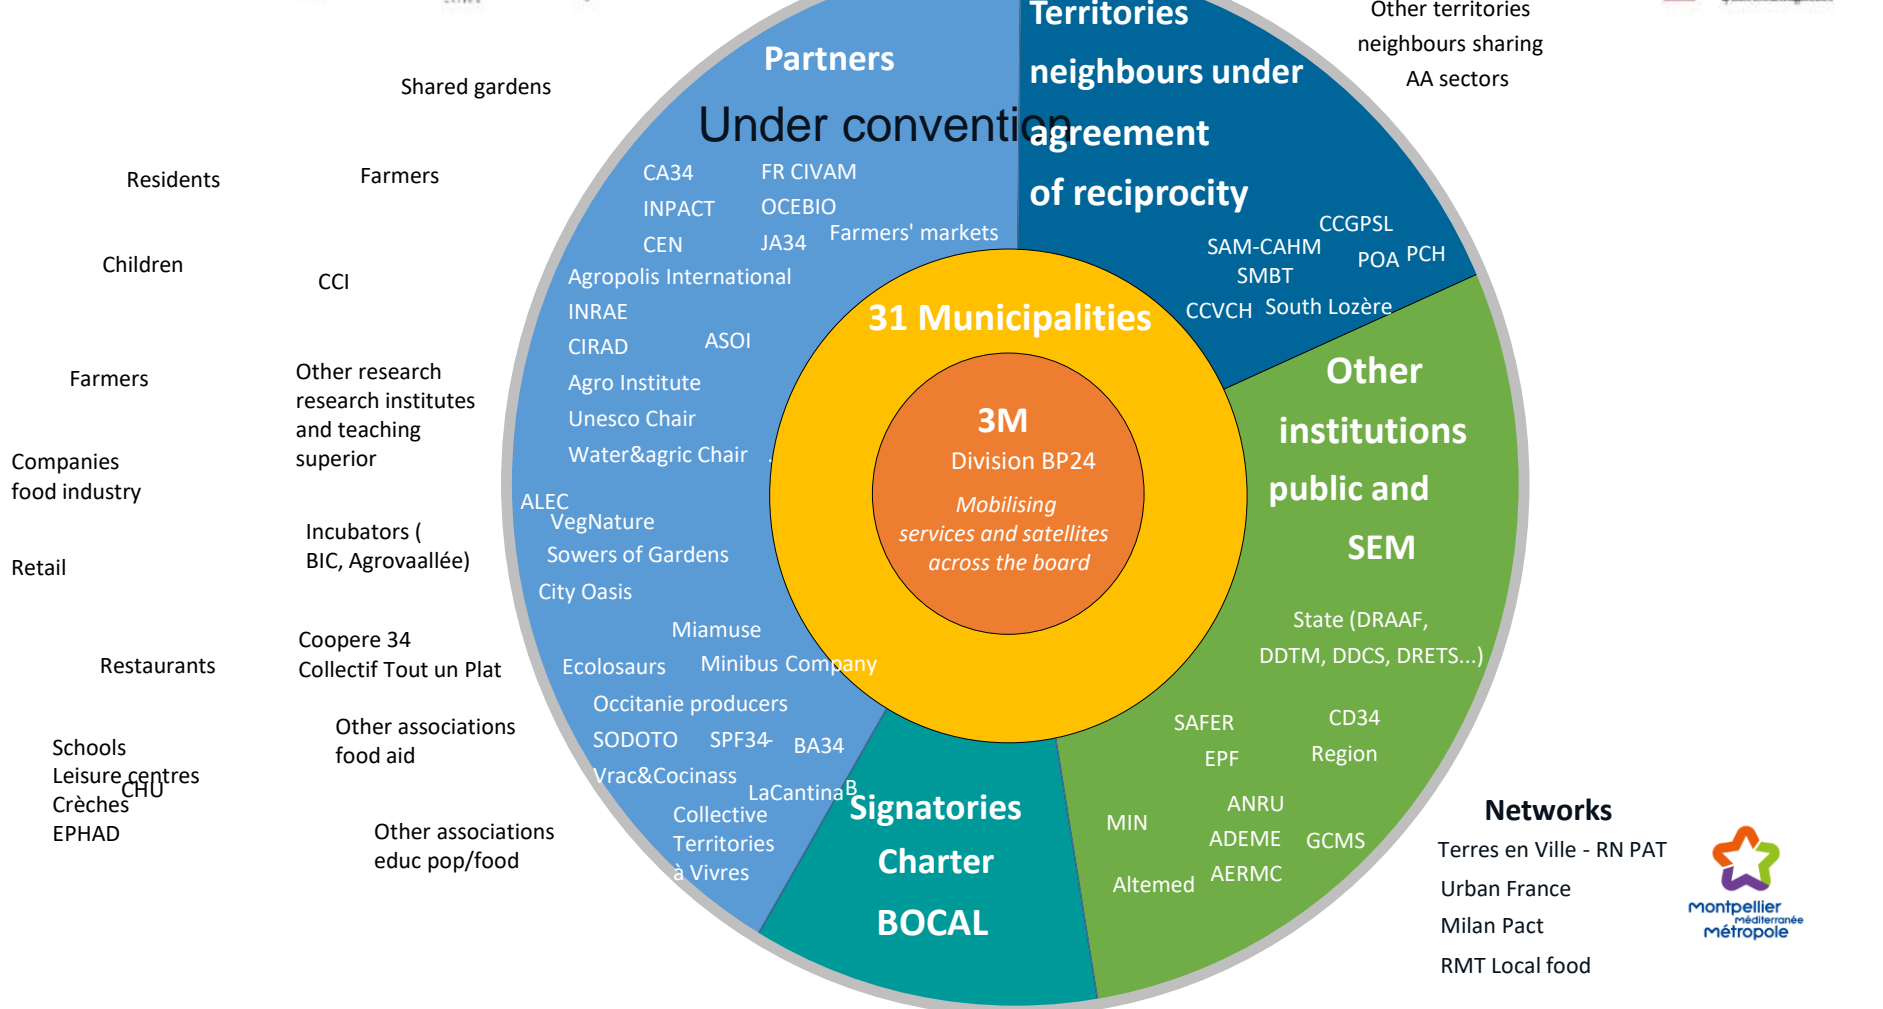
Partners

Under convention

Territories neighbours under agreement of reciprocity

Other territories neighbours sharing AA sectors

Shared gardens

Residents

Farmers

Children

CCI

Farmers

Other research research institutes and teaching superior

Companies food industry

Incubators ( BIC, Agrovaallée)

Retail

Coopere 34 Collectif Tout un Plat

Restaurants

Other associations food aid

Schools
Leisure centres
CHU
Crèches
EPHAD

Other associations educ pop/food

CA34
FR CIVAM
INPACT
OCEBIO
CEN
JA34
Farmers' markets
Agropolis International
INRAE
CIRAD
ASOI
Agro Institute
Unesco Chair
Water&agric Chair
ALEC
VegNature
Sowers of Gardens
City Oasis
Miamuse
Ecolosaurs
Minibus Company
Occitanie producers
SODOTO
SPF34
BA34
Vrac&Cocinass
LaCantinaB
Collective Territories à Vivres

CCGPSL
SAM-CAHM
POA
PCH
SMBT
CCVCH
South Lozère

31 Municipalities

3M
Division BP24
Mobilising services and satellites across the board

Other institutions public and SEM

State (DRAAF, DDTM, DDCS, DRETS...)

SAFER
CD34
EPF
Region
MIN
ANRU
ADEME
GCMS
Altemed
AERMC

Signatories Charter BOCAL

Networks
Terres en Ville - RN PAT
Urban France
Milan Pact
RMT Local food

Montpellier Méditerranée Métropole